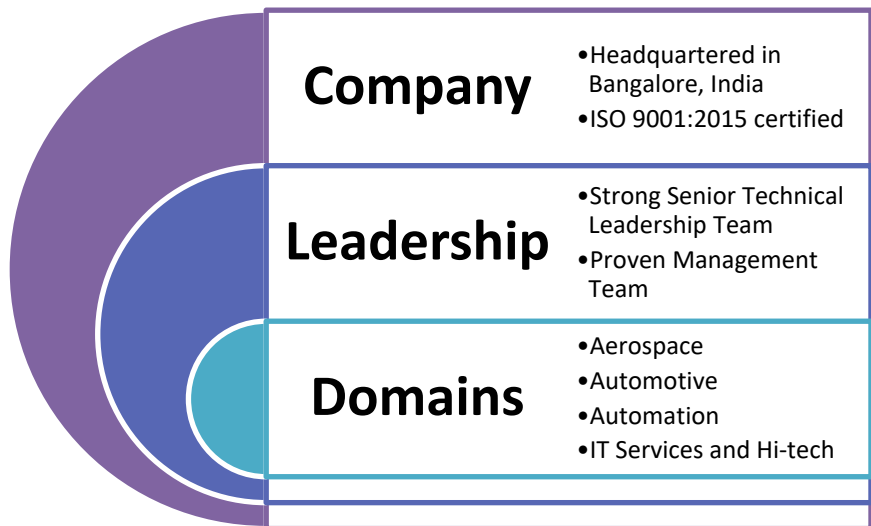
Company

•Headquartered in Bangalore, India
•ISO 9001:2015 certified

Leadership

•Strong Senior Technical Leadership Team
•Proven Management Team

Domains

•Aerospace
•Automotive
•Automation
•IT Services and Hi-tech